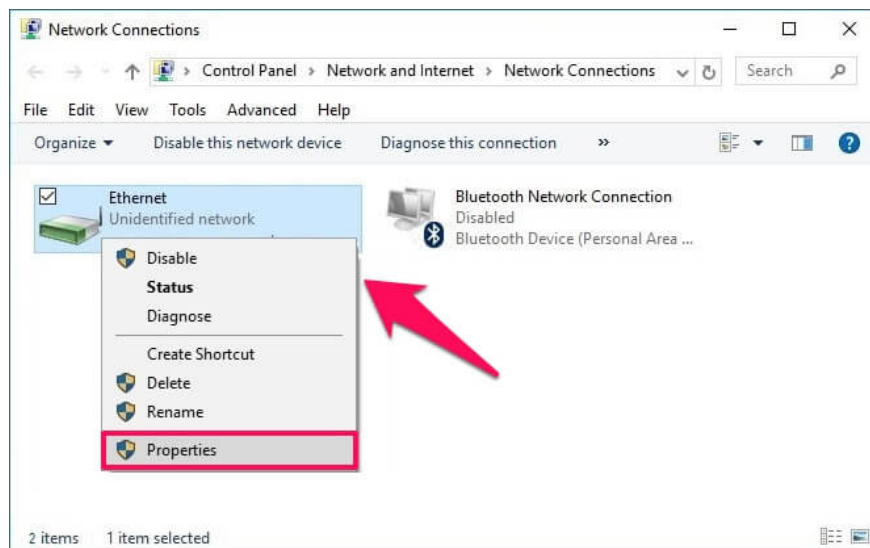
Network Connections

Control Panel > Network and Internet > Network Connections

Search

File Edit View Tools Advanced Help

Organize ▾ Disable this network device Diagnose this connection »

Ethernet
Unidentified network

Bluetooth Network Connection
Disabled
Bluetooth Device (Personal Area ...

Disable
Status
Diagnose
Create Shortcut
Delete
Rename
Properties

2 items 1 item selected